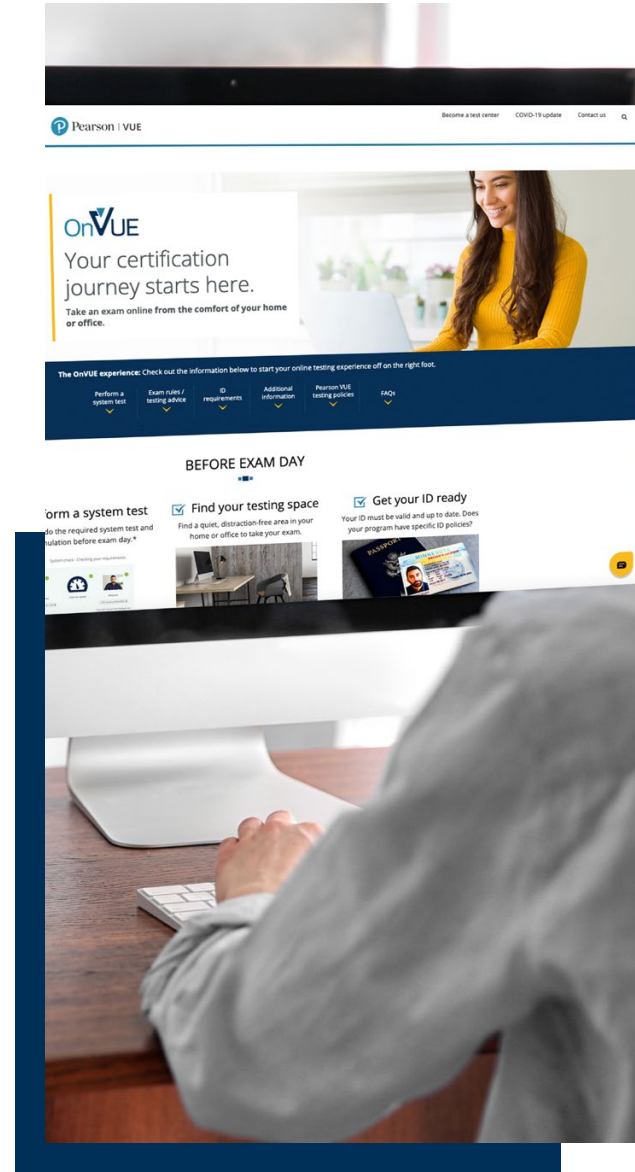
Pearson | VUE

Become a test center COVID-19 update Contact us

OnVUE

Your certification journey starts here.

Take an exam online from the comfort of your home or office.

The OnVUE experience: Check out the information below to start your online testing experience off on the right foot.

Perform a system test

Exam rules / testing advice

ID requirements

Additional information

Pearson VUE testing policies

FAQs

BEFORE EXAM DAY

orm a system test

do the required system test and ulation before exam day.*

Find your testing space

Find a quiet, distraction-free area in your home or office to take your exam.

Get your ID ready

Your ID must be valid and up to date. Does your program have specific ID policies?

PASSPORT